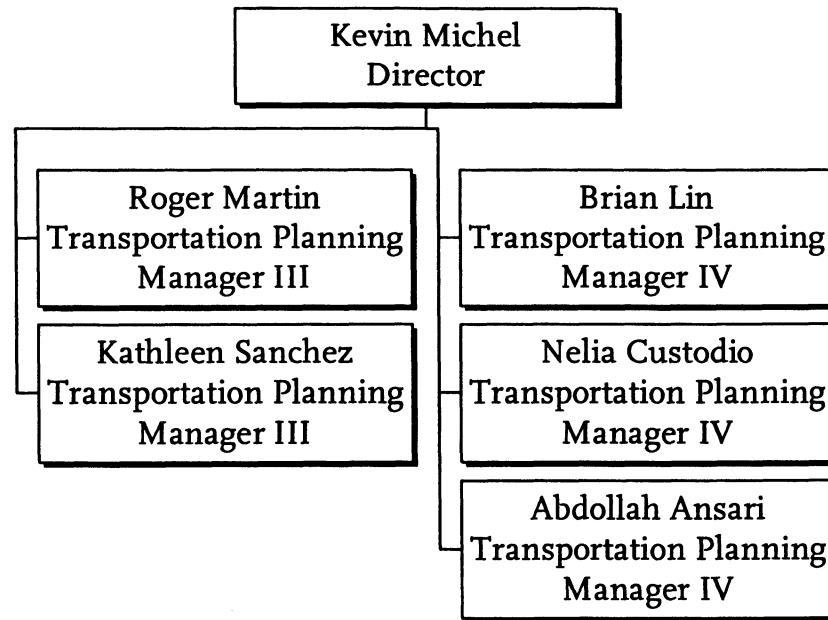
Kevin Michel
Director

Roger Martin
Transportation Planning
Manager III

Kathleen Sanchez
Transportation Planning
Manager III

Brian Lin
Transportation Planning
Manager IV

Nelia Custodio
Transportation Planning
Manager IV

Abdollah Ansari
Transportation Planning
Manager IV